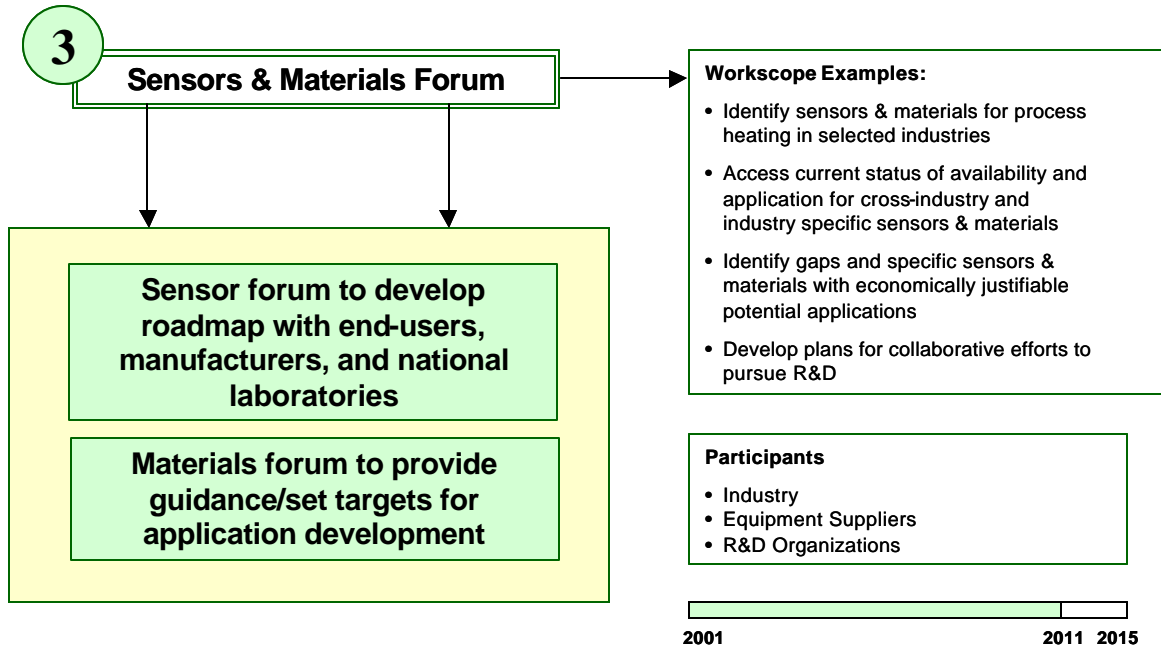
3

Sensors & Materials Forum

Sensor forum to develop roadmap with end-users, manufacturers, and national laboratories

Materials forum to provide guidance/set targets for application development

Workscope Examples:

• Identify sensors & materials for process heating in selected industries

• Access current status of availability and application for cross-industry and industry specific sensors & materials

• Identify gaps and specific sensors & materials with economically justifiable potential applications

• Develop plans for collaborative efforts to pursue R&D

Participants

• Industry
• Equipment Suppliers
• R&D Organizations

2001 2011 2015